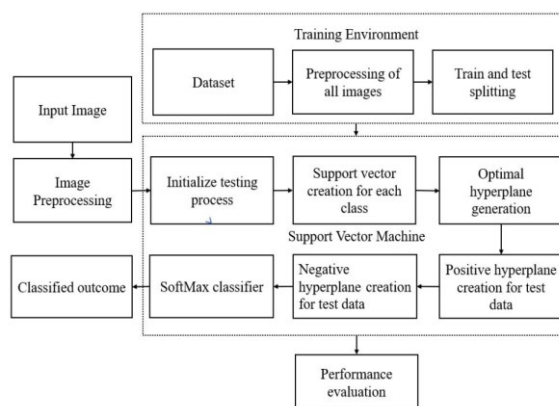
Training Environment

Dataset

Preprocessing of all images

Train and test splitting

Input Image

Image Preprocessing

Initialize testing process

Support vector creation for each class

Optimal hyperplane generation

Support Vector Machine

Classified outcome

SoftMax classifier

Negative hyperplane creation for test data

Positive hyperplane creation for test data

Performance evaluation